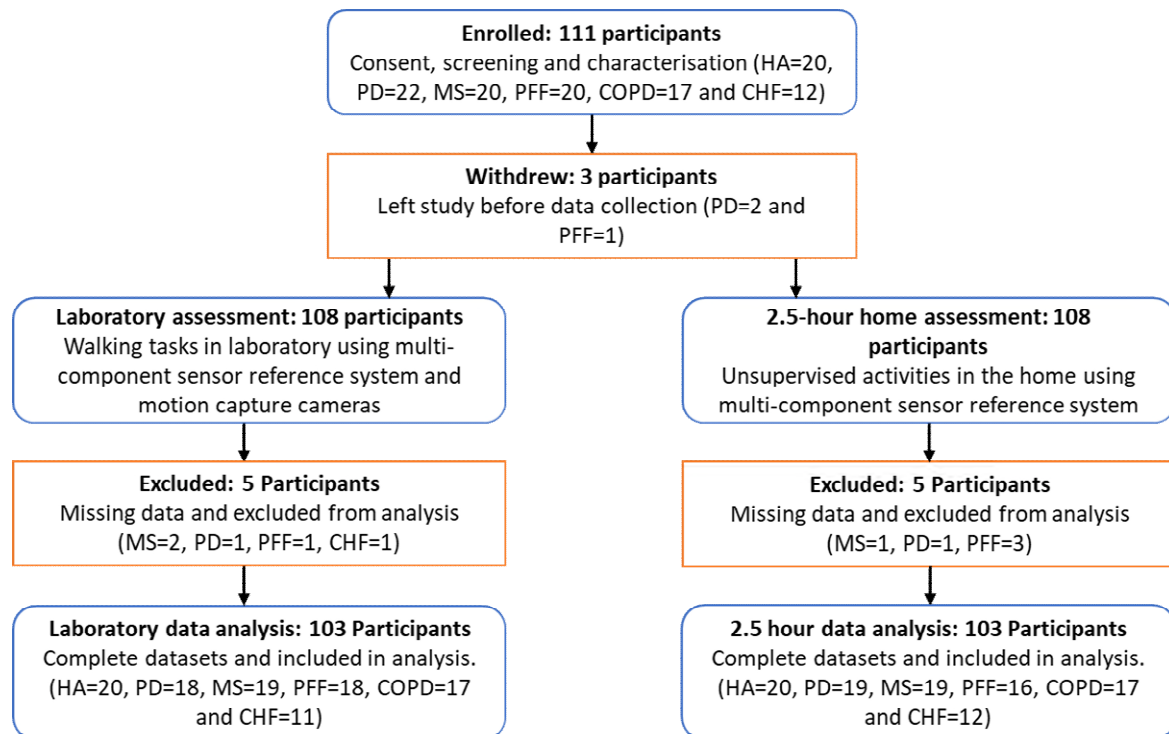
**Enrolled: 111 participants**
Consent, screening and characterisation (HA=20, PD=22, MS=20, PFF=20, COPD=17 and CHF=12)

**Withdrew: 3 participants**
Left study before data collection (PD=2 and PFF=1)

**Laboratory assessment: 108 participants**
Walking tasks in laboratory using multi-component sensor reference system and motion capture cameras

**Excluded: 5 Participants**
Missing data and excluded from analysis (MS=2, PD=1, PFF=1, CHF=1)

**Laboratory data analysis: 103 Participants**
Complete datasets and included in analysis. (HA=20, PD=18, MS=19, PFF=18, COPD=17 and CHF=11)

**2.5-hour home assessment: 108 participants**
Unsupervised activities in the home using multi-component sensor reference system

**Excluded: 5 Participants**
Missing data and excluded from analysis (MS=1, PD=1, PFF=3)

**2.5 hour data analysis: 103 Participants**
Complete datasets and included in analysis. (HA=20, PD=19, MS=19, PFF=16, COPD=17 and CHF=12)